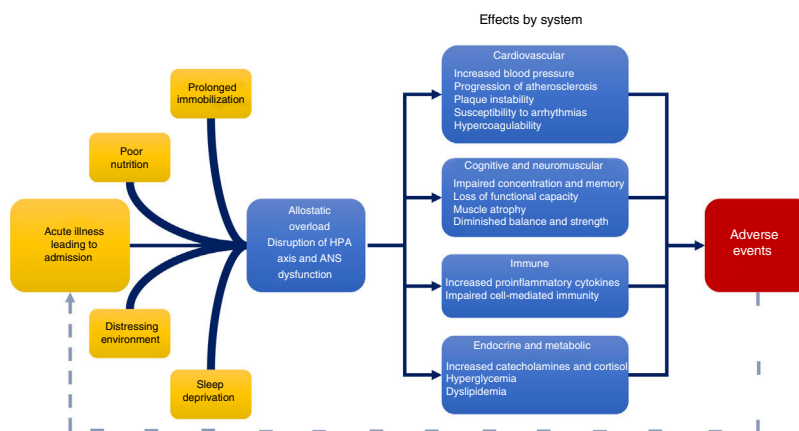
Effects by system

Prolonged immobilization

Poor nutrition

Acute illness leading to admission

Distressing environment

Sleep deprivation

Allostatic overload
Disruption of HPA axis and ANS dysfunction

Cardiovascular
Increased blood pressure
Progression of atherosclerosis
Plaque instability
Susceptibility to arrhythmias
Hypercoagulability

Cognitive and neuromuscular
Impaired concentration and memory
Loss of functional capacity
Muscle atrophy
Diminished balance and strength

Immune
Increased proinflammatory cytokines
Impaired cell-mediated immunity

Endocrine and metabolic
Increased catecholamines and cortisol
Hyperglycemia
Dyslipidemia

Adverse events